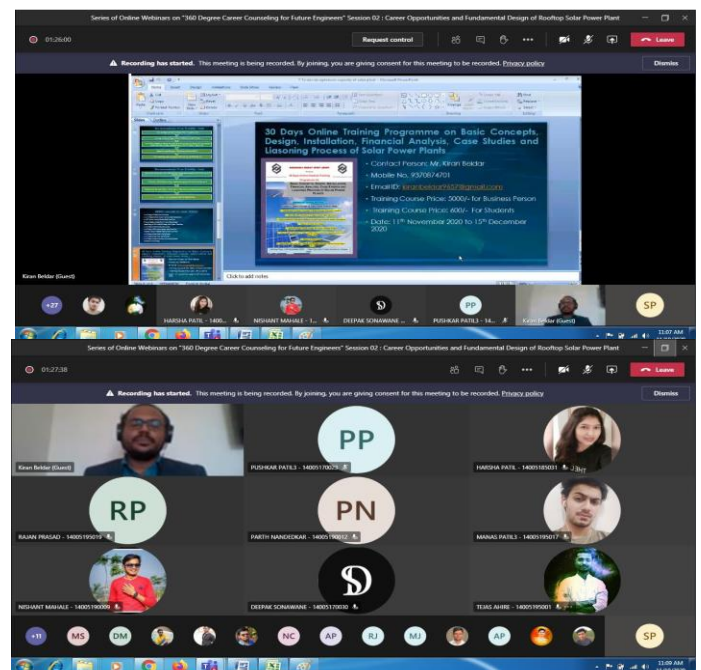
Series of Online Webinars on "360 Degree Career Counseling for Future Engineers" Session 02 : Career Opportunities and Fundamental Design of Rooftop Solar Power Plant

01:26:00

Request control

Leave

Recording has started. This meeting is being recorded. By joining, you are giving consent for this meeting to be recorded. Privacy policy

Dismiss

30 Days Online Training Programme on Basic Concepts, Design, Installation, Financial Analysis, Case Studies and Liasoning Process of Solar Power Plants

- Contact Person: Mr. Kiran Beldar
- Mobile No. 9370674701
- EmailD: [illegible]
- Training Course Price: 5000/- for Business Person
- Training Course Price: 800/- For Students
- Date: 11th November 2020 to 15th December 2020

Click to add notes

Kiran Beldar (Guest)

+27

HARSHA PATIL - 1400...

NISHANT MAHALE - 1...

DEEPAK SONAWANE ...

PP

PUSHKAR PATIL3 - 14...

Kiran Beldar (Guest)

SP

11:07 AM

Series of Online Webinars on "360 Degree Career Counseling for Future Engineers" Session 02 : Career Opportunities and Fundamental Design of Rooftop Solar Power Plant

01:27:38

Leave

Recording has started. This meeting is being recorded. By joining, you are giving consent for this meeting to be recorded. Privacy policy

Dismiss

Kiran Beldar (Guest)

PP

PUSHKAR PATIL3 - 14005170029

HARSHA PATIL - 14005185031

RP

RAJAN PRASAD - 14005195019

PN

PARTH NANDEDKAR - 14005190012

MANAS PATIL3 - 14005195017

NISHANT MAHALE - 14005190009

DEEPAK SONAWANE - 14005170030

TEJAS AHIRE - 14005195001

+11

MS

DM

NC

AP

RJ

MJ

AP

SP

11:09 AM